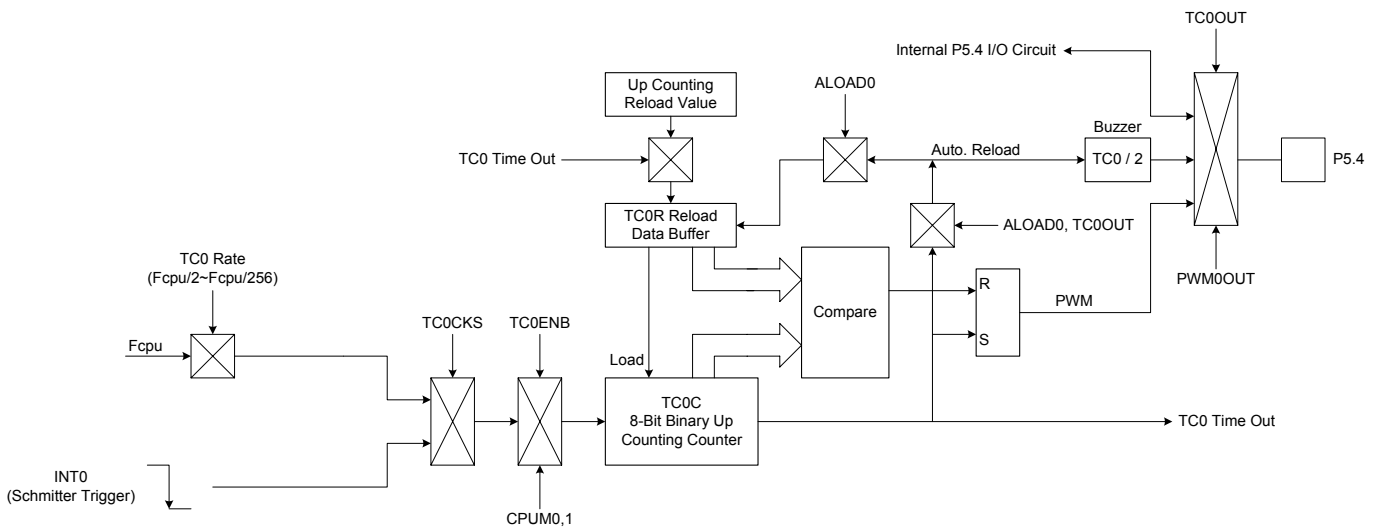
TC0OUT

Internal P5.4 I/O Circuit

Up Counting Reload Value

ALOAD0

TC0 Time Out

Auto. Reload

Buzzer

TC0 / 2

P5.4

TC0R Reload Data Buffer

ALOAD0, TC0OUT

PWM0OUT

TC0 Rate (Fcpu/2~Fcpu/256)

Compare

R

S

PWM

Fcpu

TC0CKS

TC0ENB

Load

TC0C 8-Bit Binary Up Counting Counter

TC0 Time Out

INT0 (Schmitter Trigger)

CPUM0,1